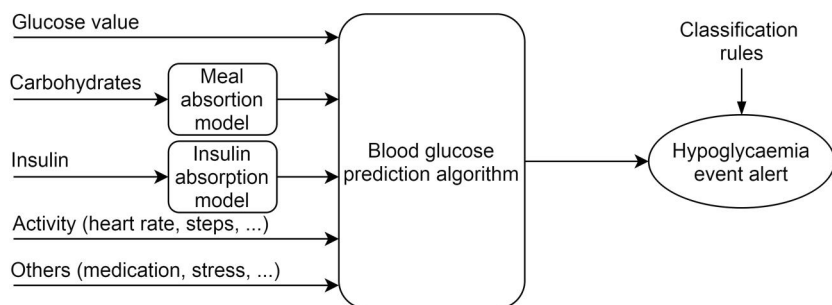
Glucose value

Carbohydrates

Meal absorption model

Insulin

Insulin absorption model

Activity (heart rate, steps, ...)

Others (medication, stress, ...)

Blood glucose prediction algorithm

Classification rules

Hypoglycaemia event alert